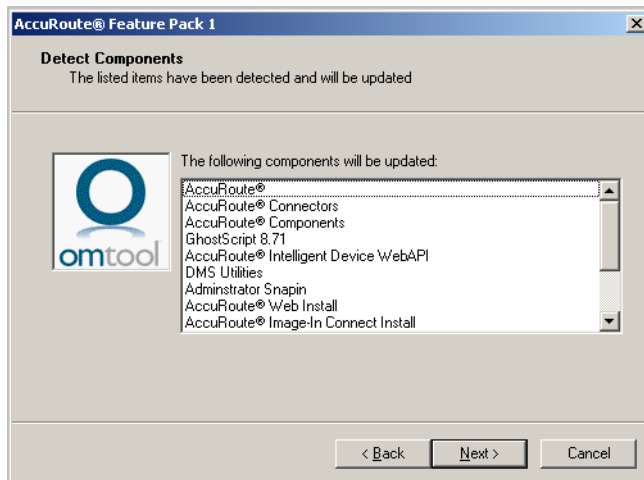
AccuRoute® Feature Pack 1

×

Detect Components

The listed items have been detected and will be updated

omtool

The following components will be updated:

AccuRoute®
AccuRoute® Connectors
AccuRoute® Components
GhostScript 8.71
AccuRoute® Intelligent Device WebAPI
DMS Utilities
Adminstrator Snapin
AccuRoute® Web Install
AccuRoute® Image-In Connect Install

< Back

Next >

Cancel